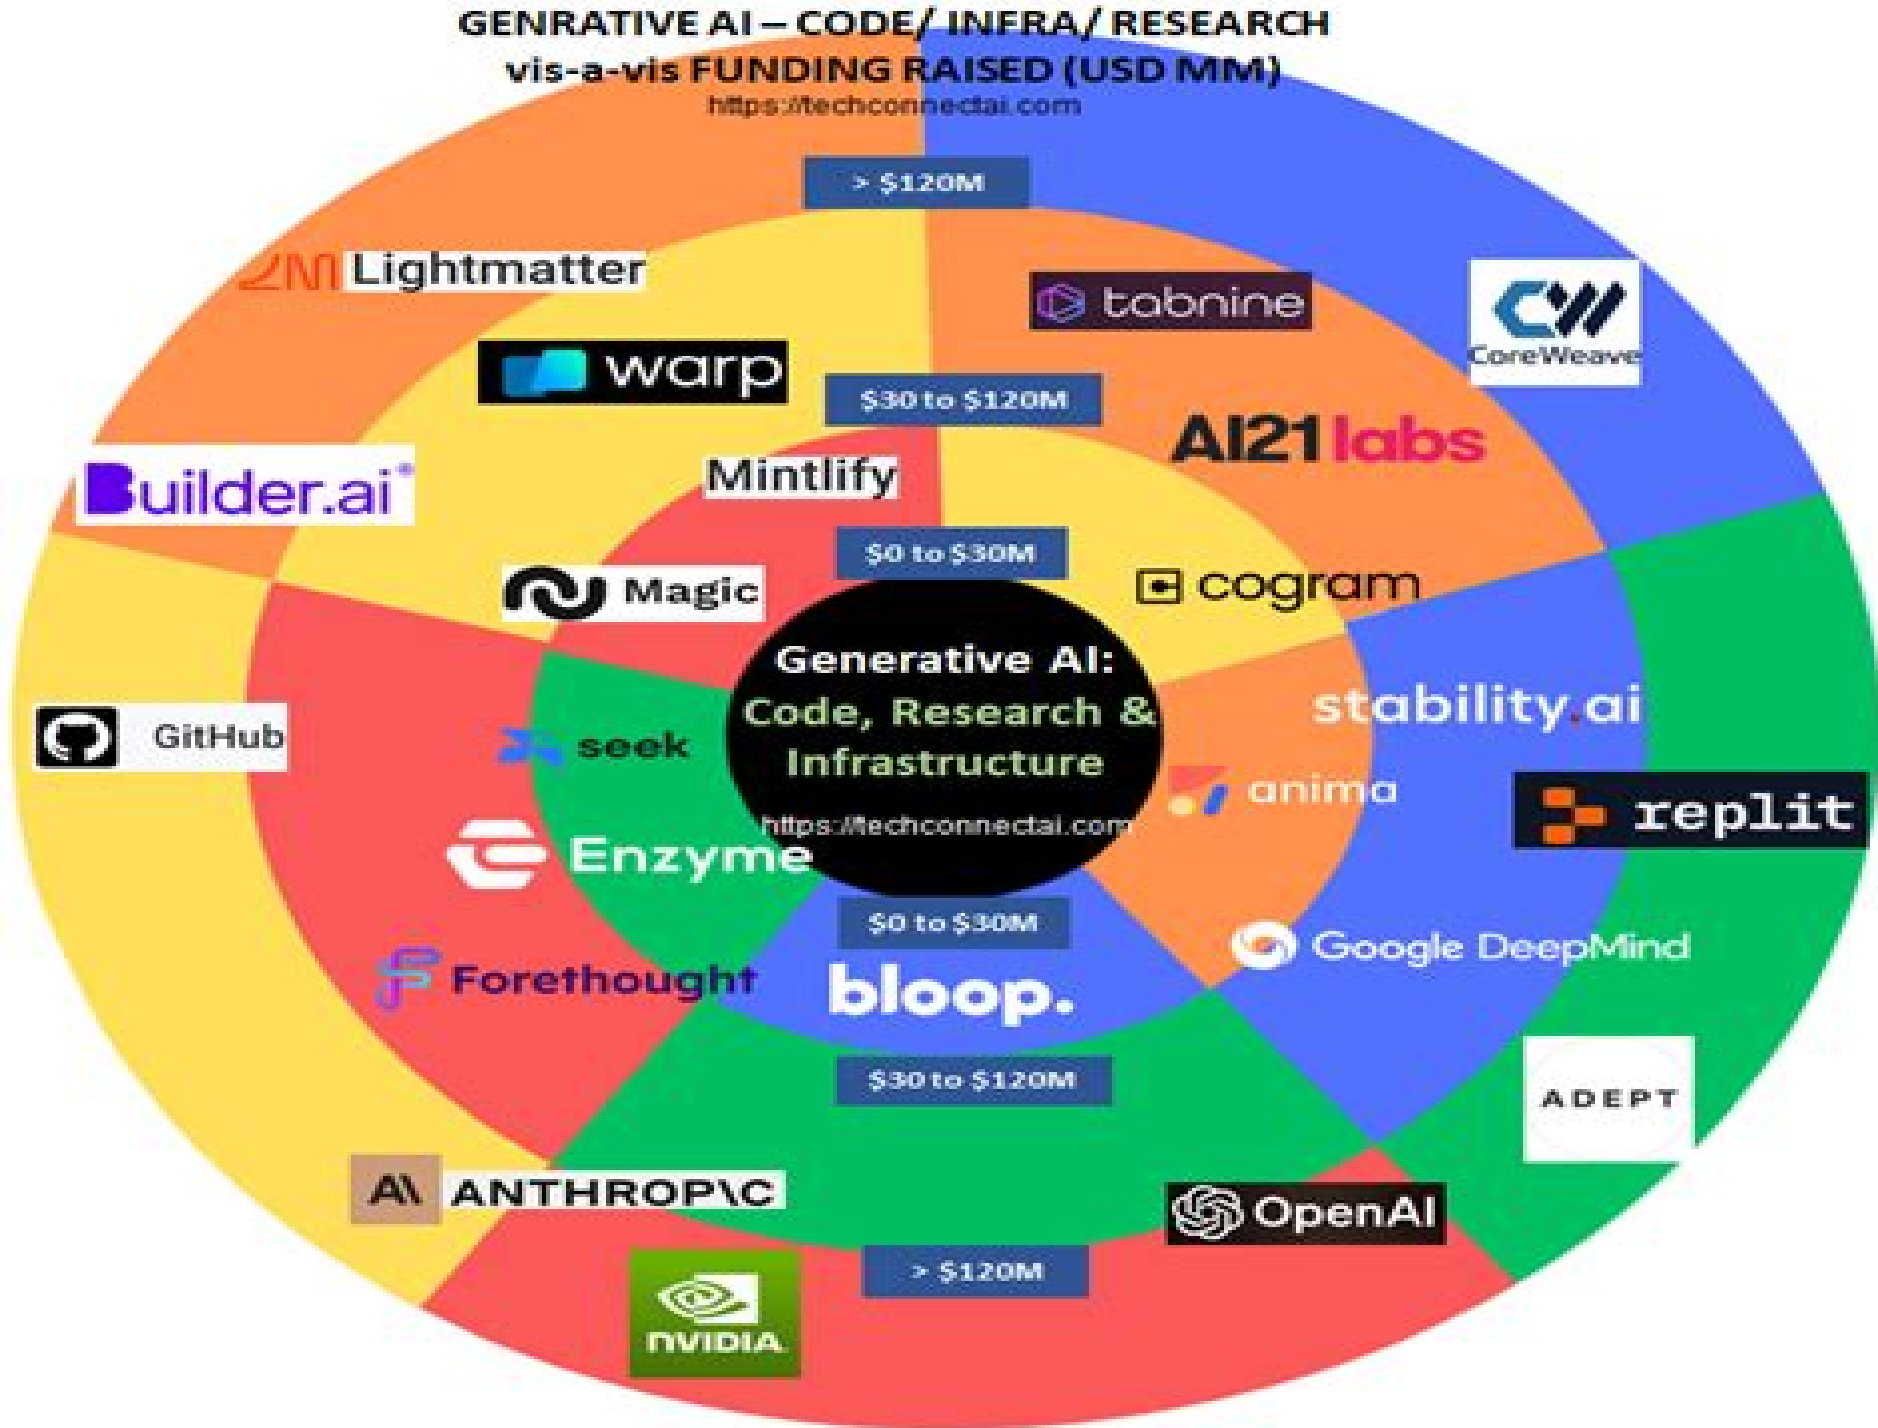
GENRATIVE AI – CODE/ INFRA/ RESEARCH
vis-a-vis FUNDING RAISED (USD MM)
https://techconnectai.com

> $120M

Lightmatter

tabnine

CoreWeave

warp

$30 to $120M

AI21 labs

Builder.ai

Mintlify

$0 to $30M

Magic

cogram

Generative AI:
Code, Research &
Infrastructure
https://techconnectai.com

stability.ai

GitHub

seek

anima

replit

Enzyme

$0 to $30M

Google DeepMind

Forethought

bloop.

$30 to $120M

ADEPT

ANTHROP\C

OpenAI

> $120M

NVIDIA